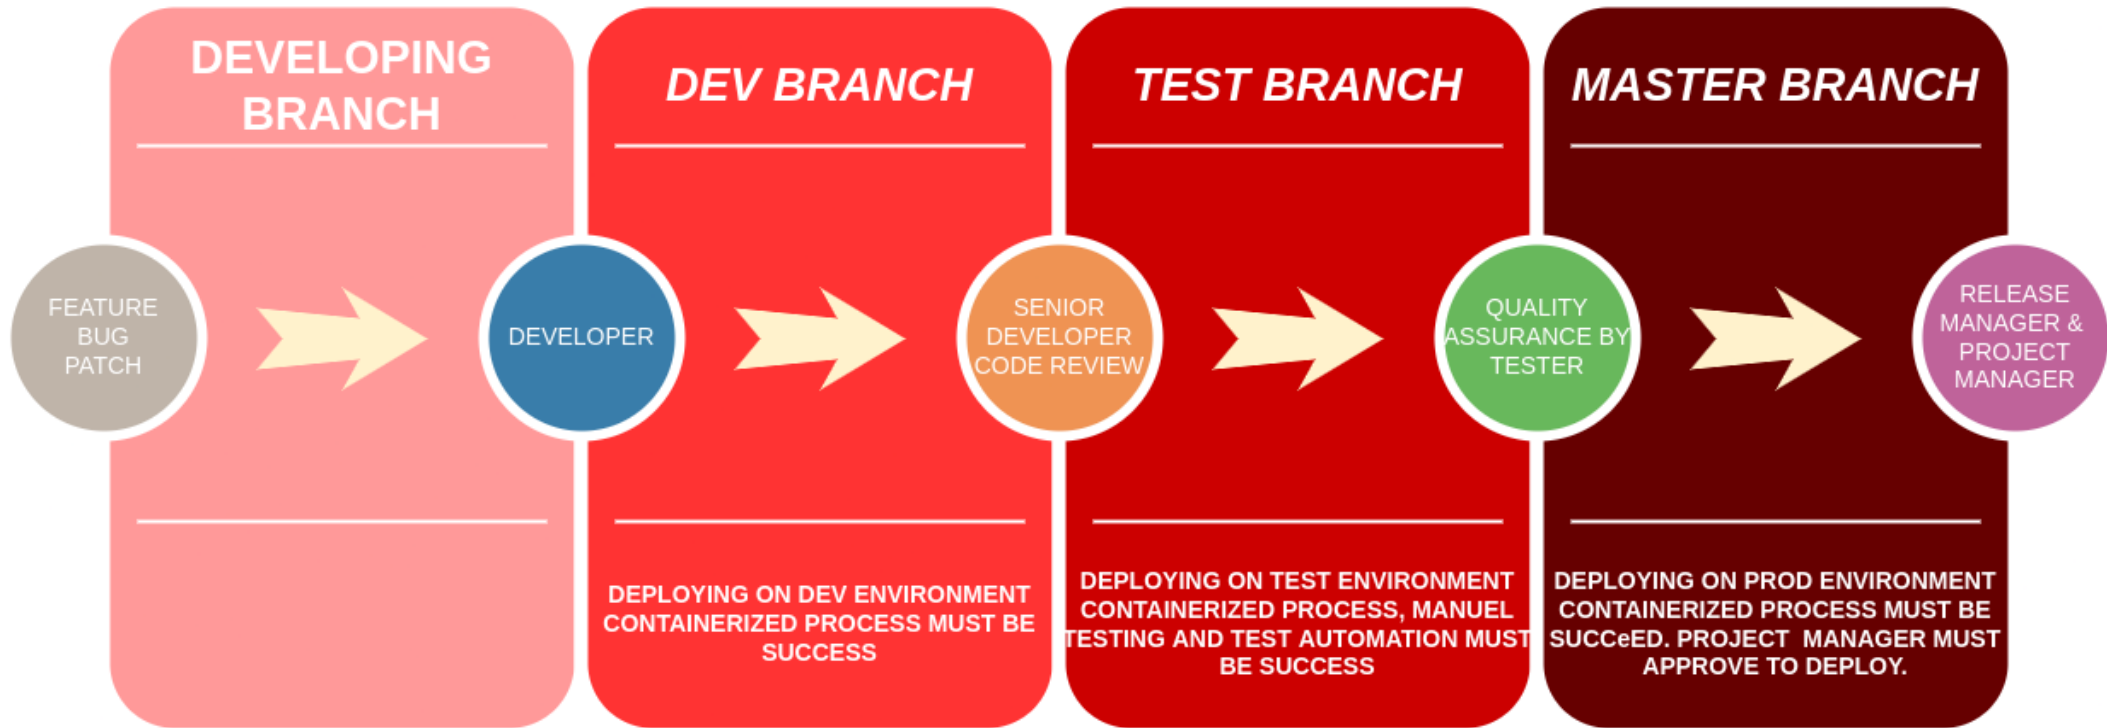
DEVELOPING BRANCH

DEV BRANCH

TEST BRANCH

MASTER BRANCH

FEATURE
BUG
PATCH

DEVELOPER

SENIOR DEVELOPER CODE REVIEW

QUALITY ASSURANCE BY TESTER

RELEASE MANAGER & PROJECT MANAGER

DEPLOYING ON DEV ENVIRONMENT CONTAINERIZED PROCESS MUST BE SUCCESS

DEPLOYING ON TEST ENVIRONMENT CONTAINERIZED PROCESS, MANUEL TESTING AND TEST AUTOMATION MUST BE SUCCESS

DEPLOYING ON PROD ENVIRONMENT CONTAINERIZED PROCESS MUST BE SUCCeED. PROJECT MANAGER MUST APPROVE TO DEPLOY.